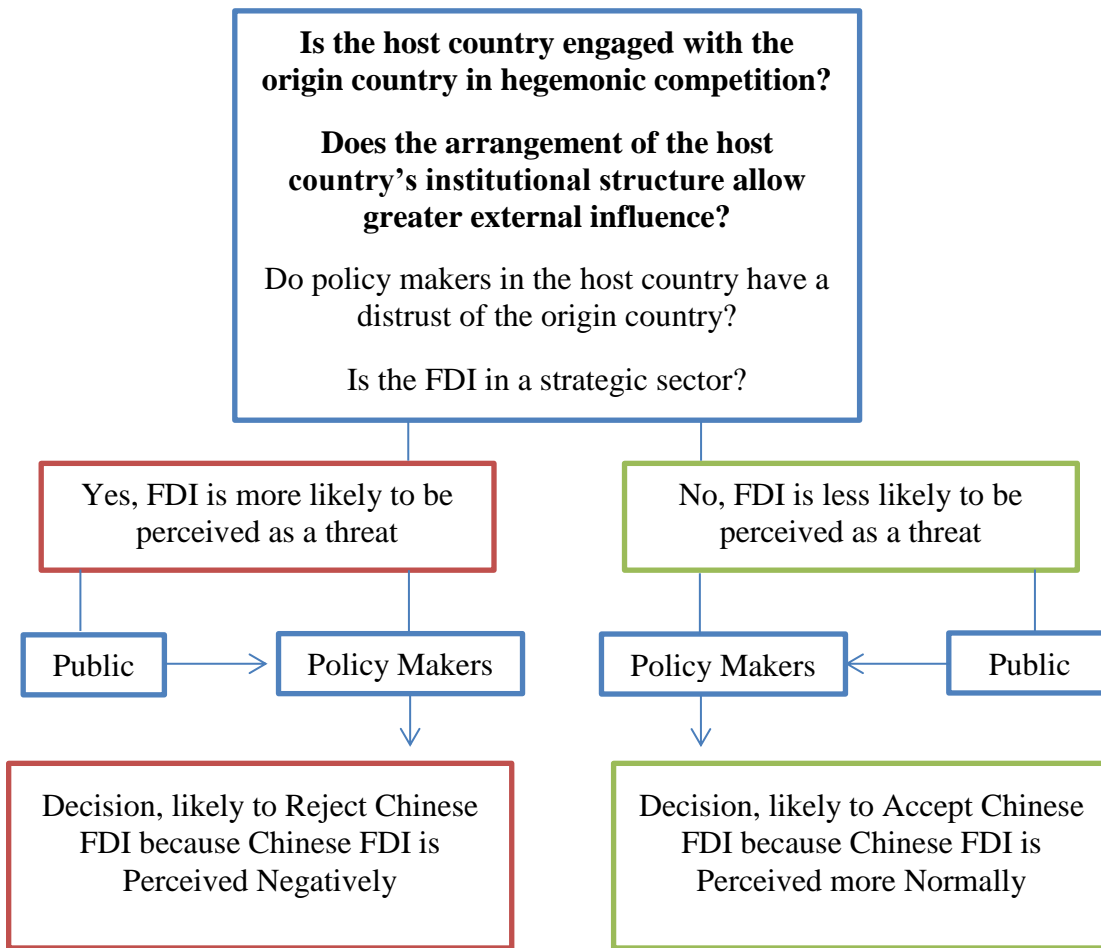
**Is the host country engaged with the origin country in hegemonic competition?**

**Does the arrangement of the host country's institutional structure allow greater external influence?**

Do policy makers in the host country have a distrust of the origin country?

Is the FDI in a strategic sector?

Yes, FDI is more likely to be perceived as a threat

No, FDI is less likely to be perceived as a threat

Public

Policy Makers

Policy Makers

Public

Decision, likely to Reject Chinese FDI because Chinese FDI is Perceived Negatively

Decision, likely to Accept Chinese FDI because Chinese FDI is Perceived more Normally